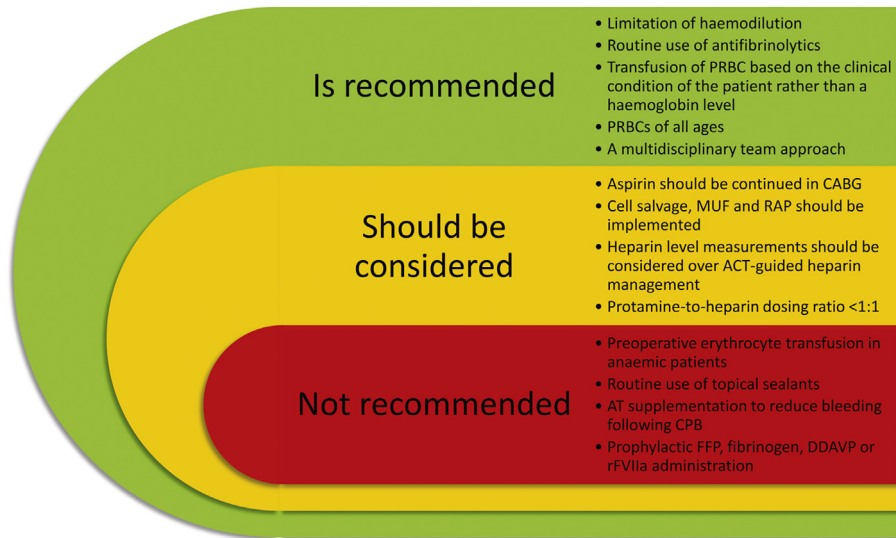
Is recommended

• Limitation of haemodilution
• Routine use of antifibrinolytics
• Transfusion of PRBC based on the clinical condition of the patient rather than a haemoglobin level
• PRBCs of all ages
• A multidisciplinary team approach

Should be considered

• Aspirin should be continued in CABG
• Cell salvage, MUF and RAP should be implemented
• Heparin level measurements should be considered over ACT-guided heparin management
• Protamine-to-heparin dosing ratio <1:1

Not recommended

• Preoperative erythrocyte transfusion in anaemic patients
• Routine use of topical sealants
• AT supplementation to reduce bleeding following CPB
• Prophylactic FFP, fibrinogen, DDAVP or rFVIIa administration